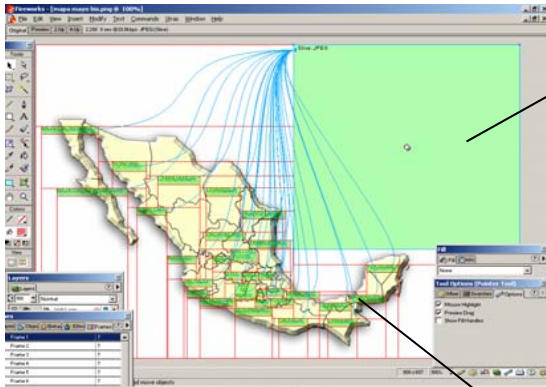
Fireworks - [mapa mexe bis.png @ 100%]
File Edit View Insert Modify Text Commands Xtras Window Help
Original Preview 2-Up 4-Up
Slice JPEG
Layers
Normal
Frame 1
Frame 2
Frame 3
Frame 4
Frame 5
Frame 6
Fill
None
Tool Options (Pointer Tool)
Mouse Highlight
Preview Drag
Show Fill Handles
Colors
View
move objects